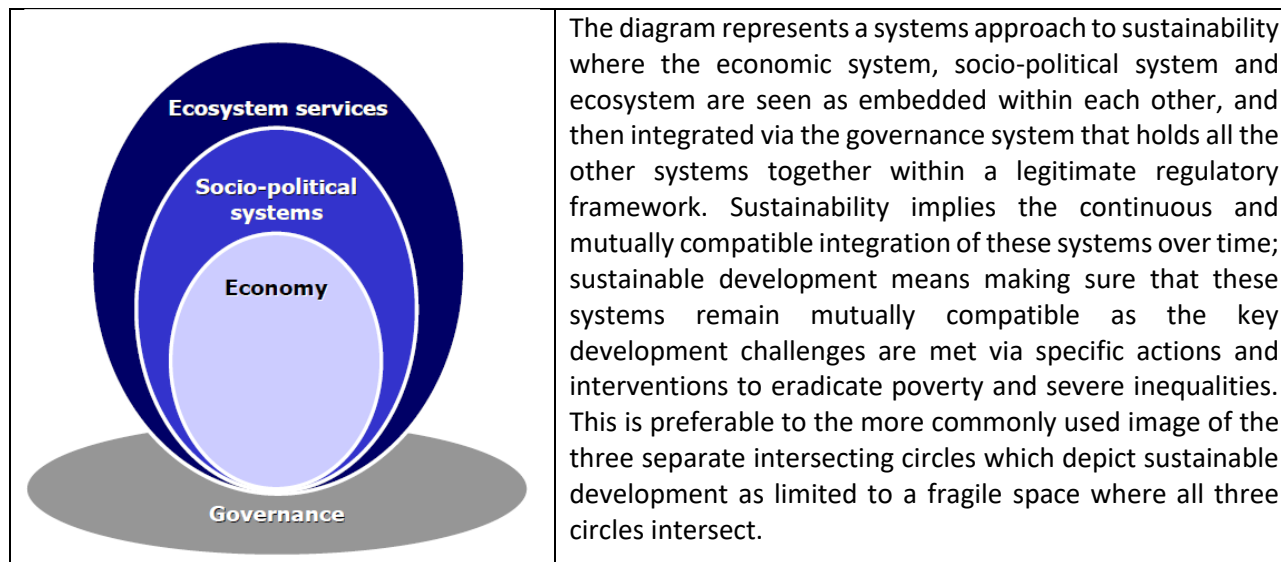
| Ecosystem services<br>Socio-political systems<br>Economy<br>Governance | The diagram represents a systems approach to sustainability where the economic system, socio-political system and ecosystem are seen as embedded within each other, and then integrated via the governance system that holds all the other systems together within a legitimate regulatory framework. Sustainability implies the continuous and mutually compatible integration of these systems over time; sustainable development means making sure that these systems remain mutually compatible as the key development challenges are met via specific actions and interventions to eradicate poverty and severe inequalities. This is preferable to the more commonly used image of the three separate intersecting circles which depict sustainable development as limited to a fragile space where all three circles intersect. |
|---|---|